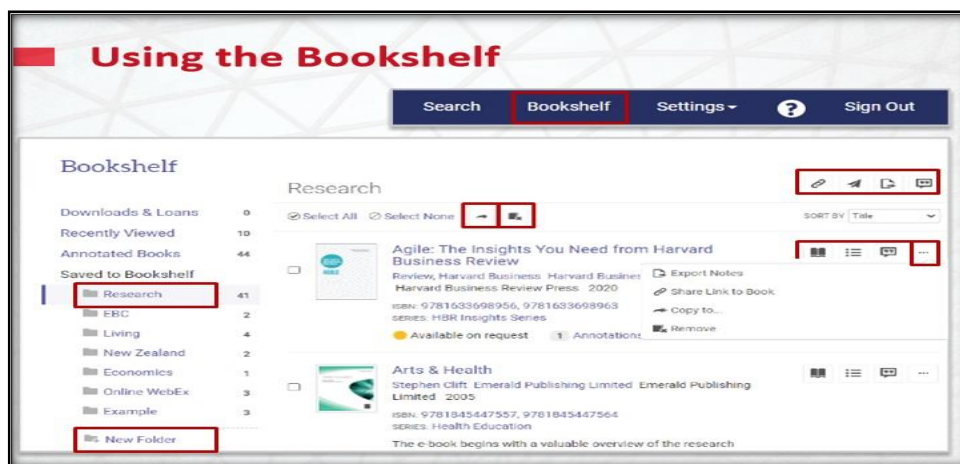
Using the Bookshelf

Search Bookshelf Settings ? Sign Out

Bookshelf

Downloads & Loans 0
Recently Viewed 10
Annotated Books 44
Saved to Bookshelf
Research 41
EBC 2
Living 4
New Zealand 2
Economics 1
Online WebEx 3
Example 3
New Folder

Research

Select All Select None

SORT BY Title

Agile: The Insights You Need from Harvard Business Review
Review, Harvard Business Harvard Busines
Harvard Business Review Press 2020
ISBN: 9781633698956, 9781633698963
SERIES: HBR Insights Series
Available on request 1 Annotations

Export Notes
Share Link to Book
Copy to...
Remove

Arts & Health
Stephen Clift Emerald Publishing Limited Emerald Publishing Limited 2005
ISBN: 9781845447557, 9781845447564
SERIES: Health Education
The e-book begins with a valuable overview of the research